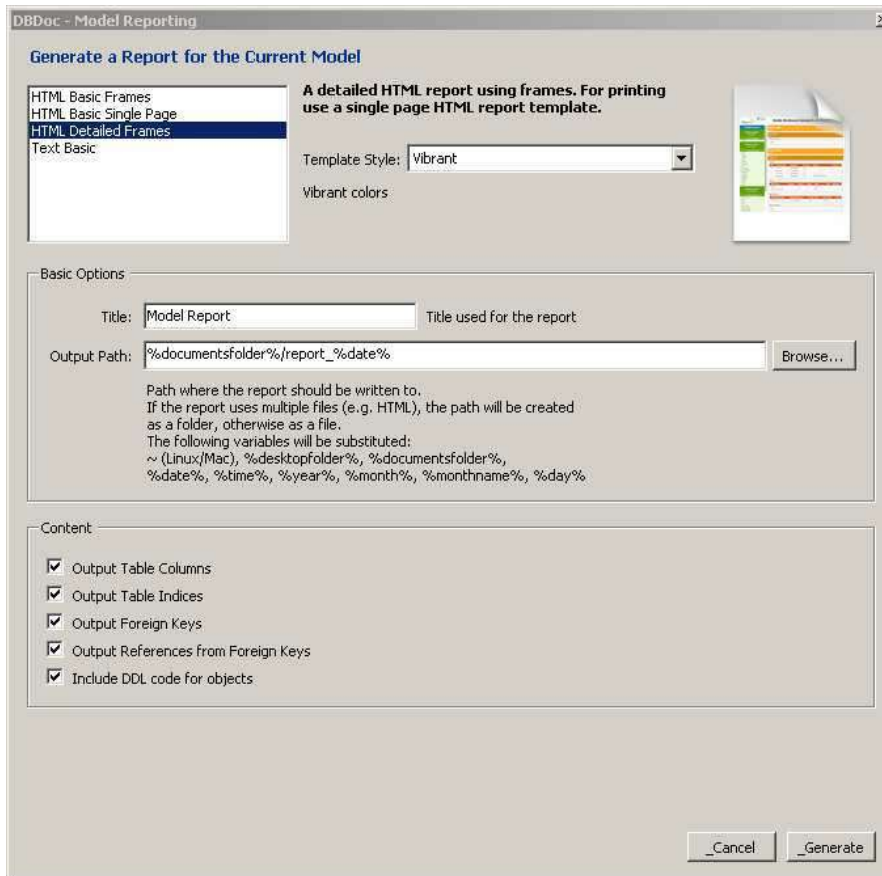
DBDoc - Model Reporting

Generate a Report for the Current Model

HTML Basic Frames
HTML Basic Single Page
HTML Detailed Frames
Text Basic

A detailed HTML report using frames. For printing use a single page HTML report template.

Template Style: Vibrant

Vibrant colors

Basic Options

Title: Model Report

Title used for the report

Output Path: %documentsfolder%/report_%date%

Browse...

Path where the report should be written to.
If the report uses multiple files (e.g. HTML), the path will be created as a folder, otherwise as a file.
The following variables will be substituted:
~ (Linux/Mac), %desktopfolder%, %documentsfolder%, %date%, %time%, %year%, %month%, %monthname%, %day%

Content

Output Table Columns

Output Table Indices

Output Foreign Keys

Output References from Foreign Keys

Include DDL code for objects

_Cancel

_Generate